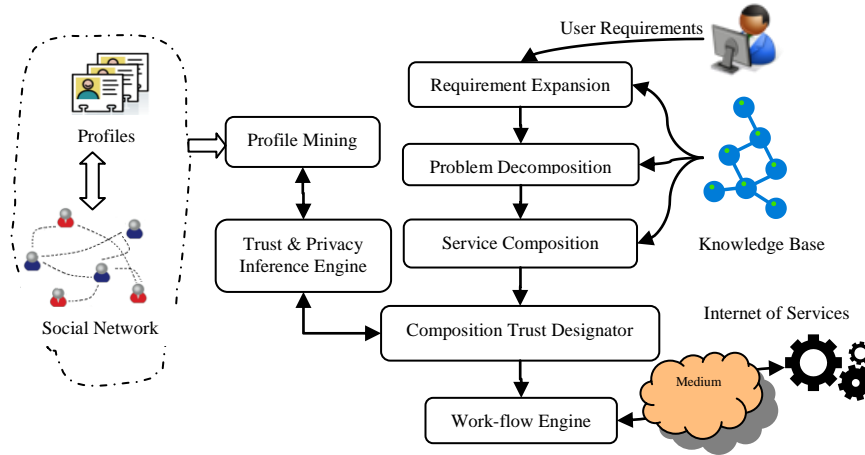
User Requirements

Profiles

Profile Mining

Requirement Expansion

Problem Decomposition

Service Composition

Knowledge Base

Trust & Privacy Inference Engine

Social Network

Composition Trust Designator

Internet of Services

Medium

Work-flow Engine